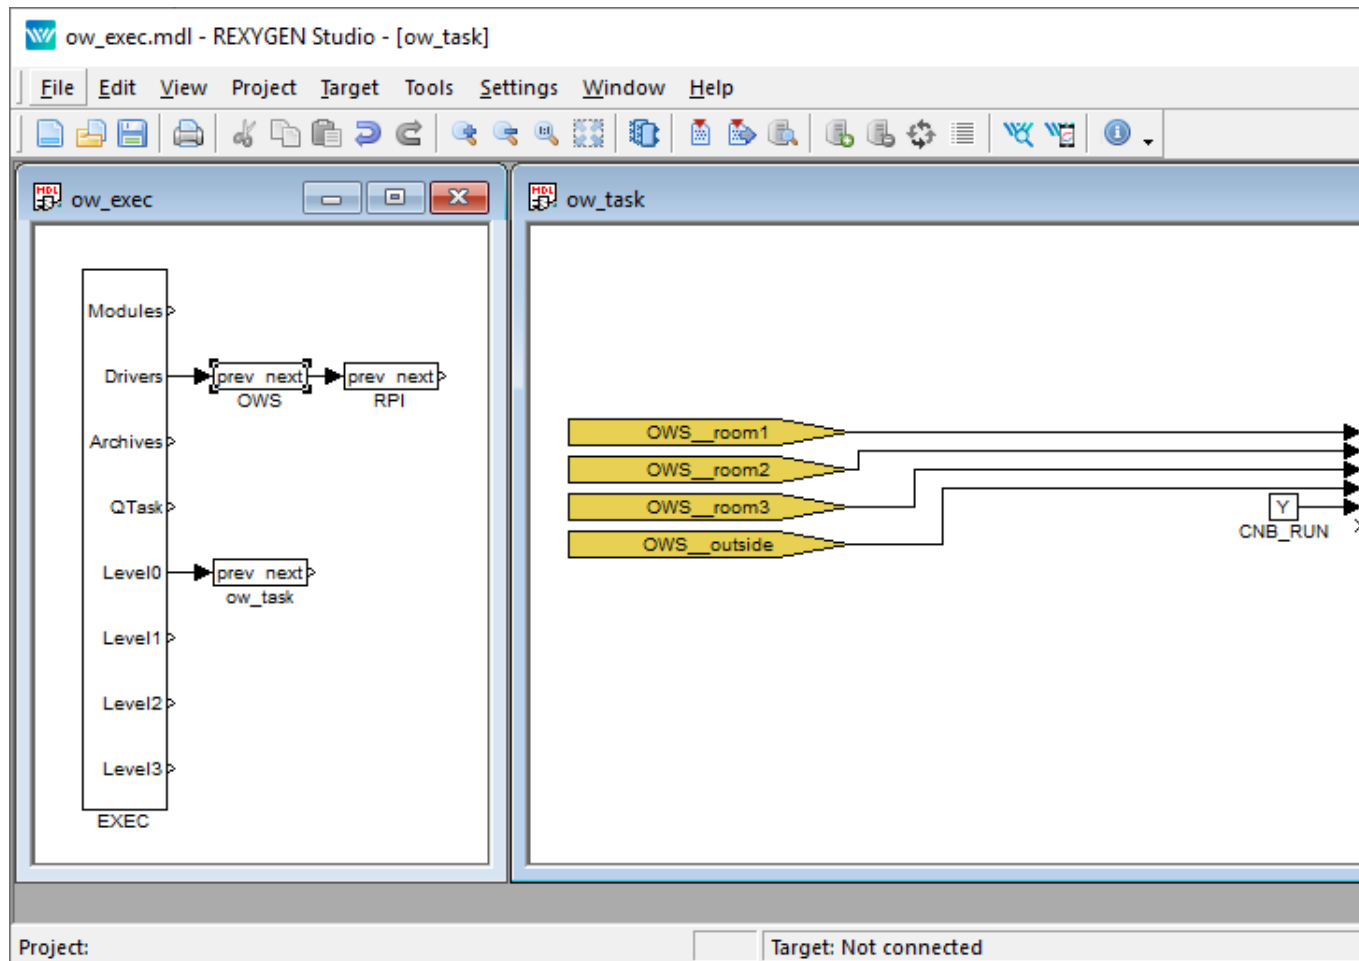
ow_exec.mdl - REXYGEN Studio - [ow_task]

File Edit View Project Target Tools Settings Window Help

ow_exec

Modules
Drivers
Archives
QTask
Level0
Level1
Level2
Level3
EXEC

prev next
OWS
prev next
RPI
prev next
ow_task

ow_task

OWS__room1
OWS__room2
OWS__room3
OWS__outside
Y
CNB_RUN

Project:
Target: Not connected